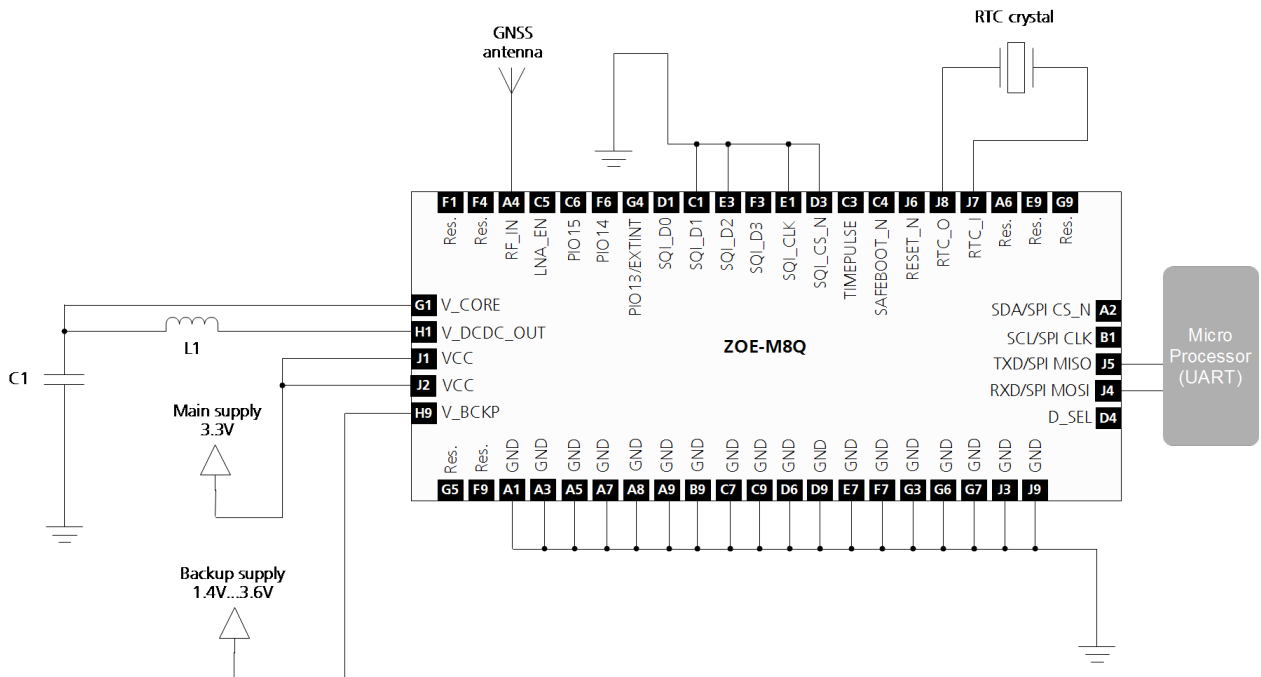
GNSS antenna

RTC crystal

F1 F4 A4 C5 C6 F6 G4 D1 C1 E3 F3 E1 D3 C3 C4 J6 J8 J7 A6 E9 G9

Res. Res. RF_IN LNA_EN PIO15 PIO14 PIO13/EXTINT SQI_D0 SQI_D1 SQI_D2 SQI_D3 SQI_CLK SQI_CS_N TIMEPULSE SAFEBOOT_N RESET_N RTC_O RTC_I Res. Res. Res.

G1 V_CORE
H1 V_DCDC_OUT
J1 VCC
J2 VCC
H9 V_BCKP

L1

C1

ZOE-M8Q

SDA/SPI CS_N A2
SCL/SPI CLK B1
TXD/SPI MISO J5
RXD/SPI MOSI J4
D_SEL D4

Micro Processor (UART)

Main supply 3.3V

Res. Res. GND GND GND GND GND GND GND GND GND GND GND GND GND GND GND GND GND GND

G5 F9 A1 A3 A5 A7 A8 A9 B9 C7 C9 D6 D9 E7 F7 G3 G6 G7 J3 J9

Backup supply 1.4V...3.6V